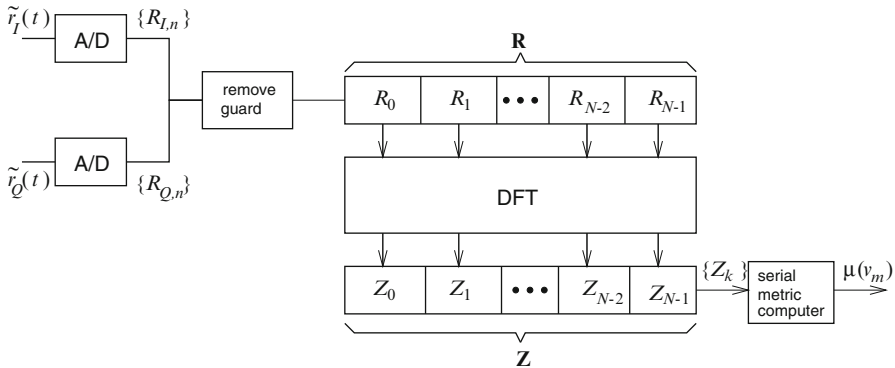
$\tilde{r}_I(t)$

A/D

$\{R_{I,n}\}$

remove guard

$\tilde{r}_Q(t)$

A/D

$\{R_{Q,n}\}$

**R**

| $R_0$ | $R_1$ | $\bullet\bullet\bullet$ | $R_{N-2}$ | $R_{N-1}$ |
|---|---|---|---|---|

DFT

| $Z_0$ | $Z_1$ | $\bullet\bullet\bullet$ | $Z_{N-2}$ | $Z_{N-1}$ |
|---|---|---|---|---|

**Z**

$\{Z_k\}$

serial metric computer

$\mu(v_m)$